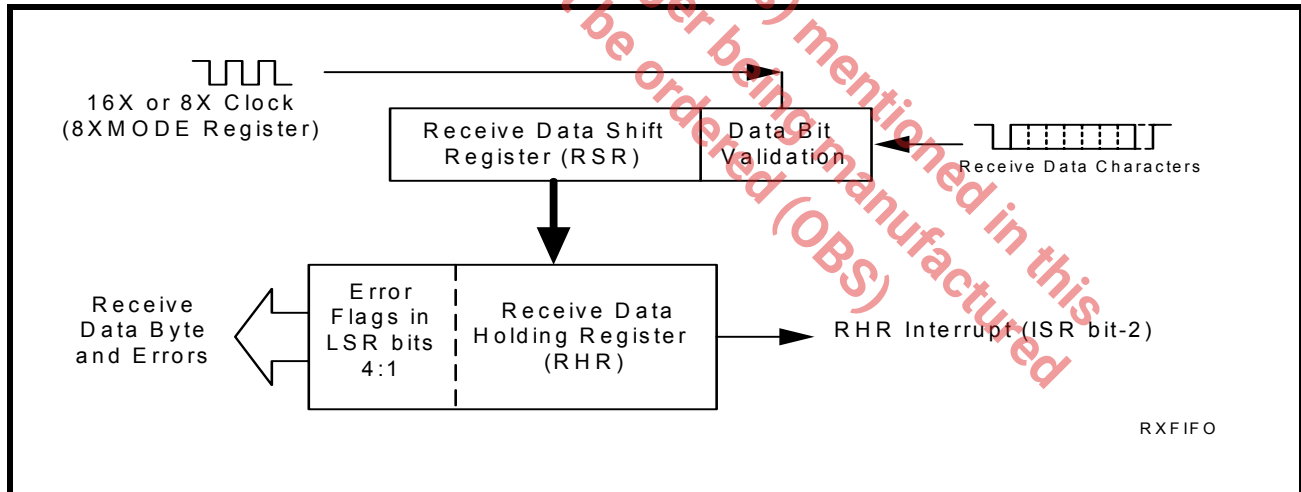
16X or 8X Clock
(8XMODE Register)

Receive Data Shift Register (RSR)

Data Bit Validation

Receive Data Characters

Receive Data Byte and Errors

Error Flags in LSR bits 4:1

Receive Data Holding Register (RHR)

RHR Interrupt (ISR bit-2)

RXFIFO

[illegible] ser being manufactured

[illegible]) mentioned in this

be ordered (OBS)